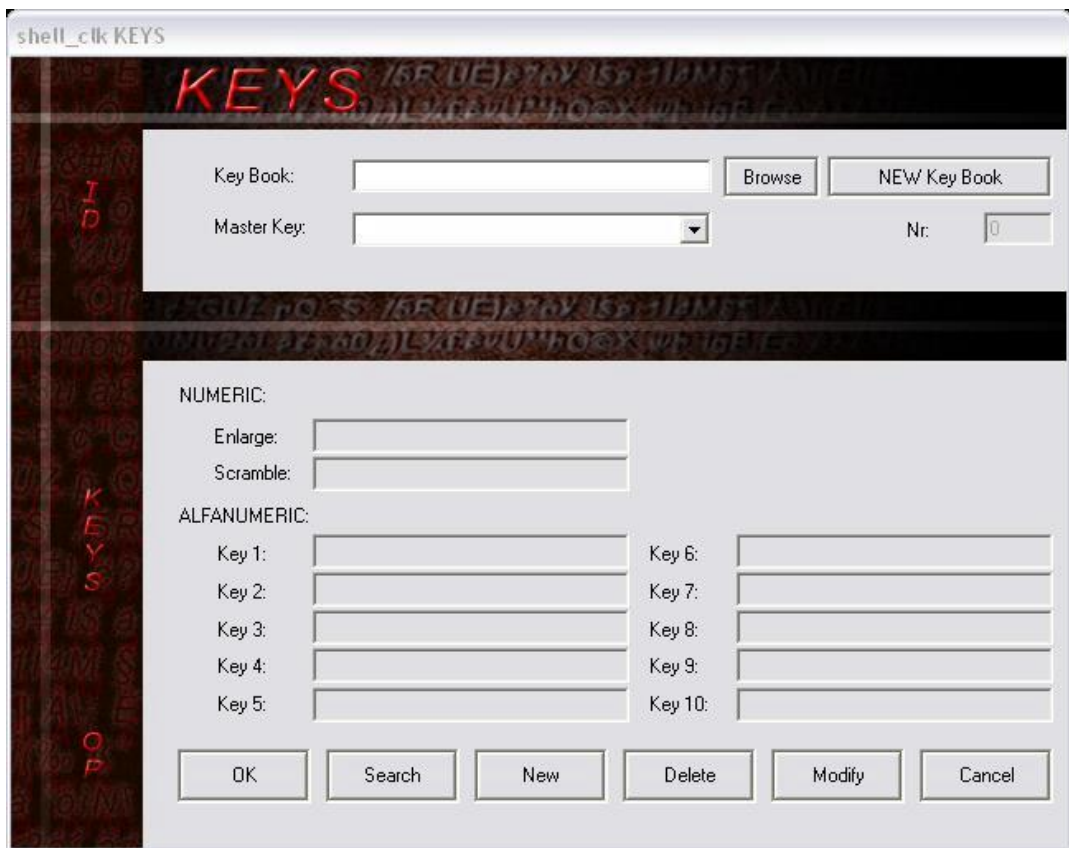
shell_clk KEYS

KEYS

ID

Key Book:
Browse
NEW Key Book
Master Key:
Nr:
0

KEYS

NUMERIC:
Enlarge:
Scramble:
ALFANUMERIC:
Key 1:
Key 2:
Key 3:
Key 4:
Key 5:
Key 6:
Key 7:
Key 8:
Key 9:
Key 10:

OP

OK
Search
New
Delete
Modify
Cancel